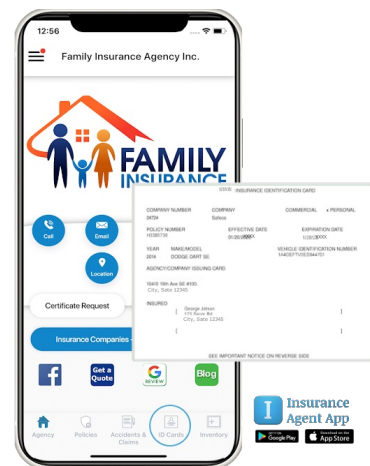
12:56

Family Insurance Agency Inc.

FAMILY INSURANCE

Call

Email

Location

Certificate Request

Insurance Companies

Get a Quote

REVIEW

Blog

Agency

Policies

Accidents & Claims

ID Cards

Inventory

INSURANCE IDENTIFICATION CARD

COMPANY NUMBER
24729

COMPANY
Safeco

COMMERCIAL

x PERSONAL

POLICY NUMBER
H3385739

EFFECTIVE DATE
01/20/XXXX

EXPIRATION DATE
1/20/XXXX

YEAR
2014

MAKE/MODEL
DODGE DART SE

VEHICLE IDENTIFICATION NUMBER
1A4DEFTV3ED544707

AGENCY/COMPANY ISSUING CARD

16405 18th Ave SE #105
City, Satre 12345

INSURED

George Jetson
175 Space Rd
City, Satre 12345

SEE IMPORTANT NOTICE ON REVERSE SIDE

Insurance Agent App

GET IT ON Google Play

Download on the App Store